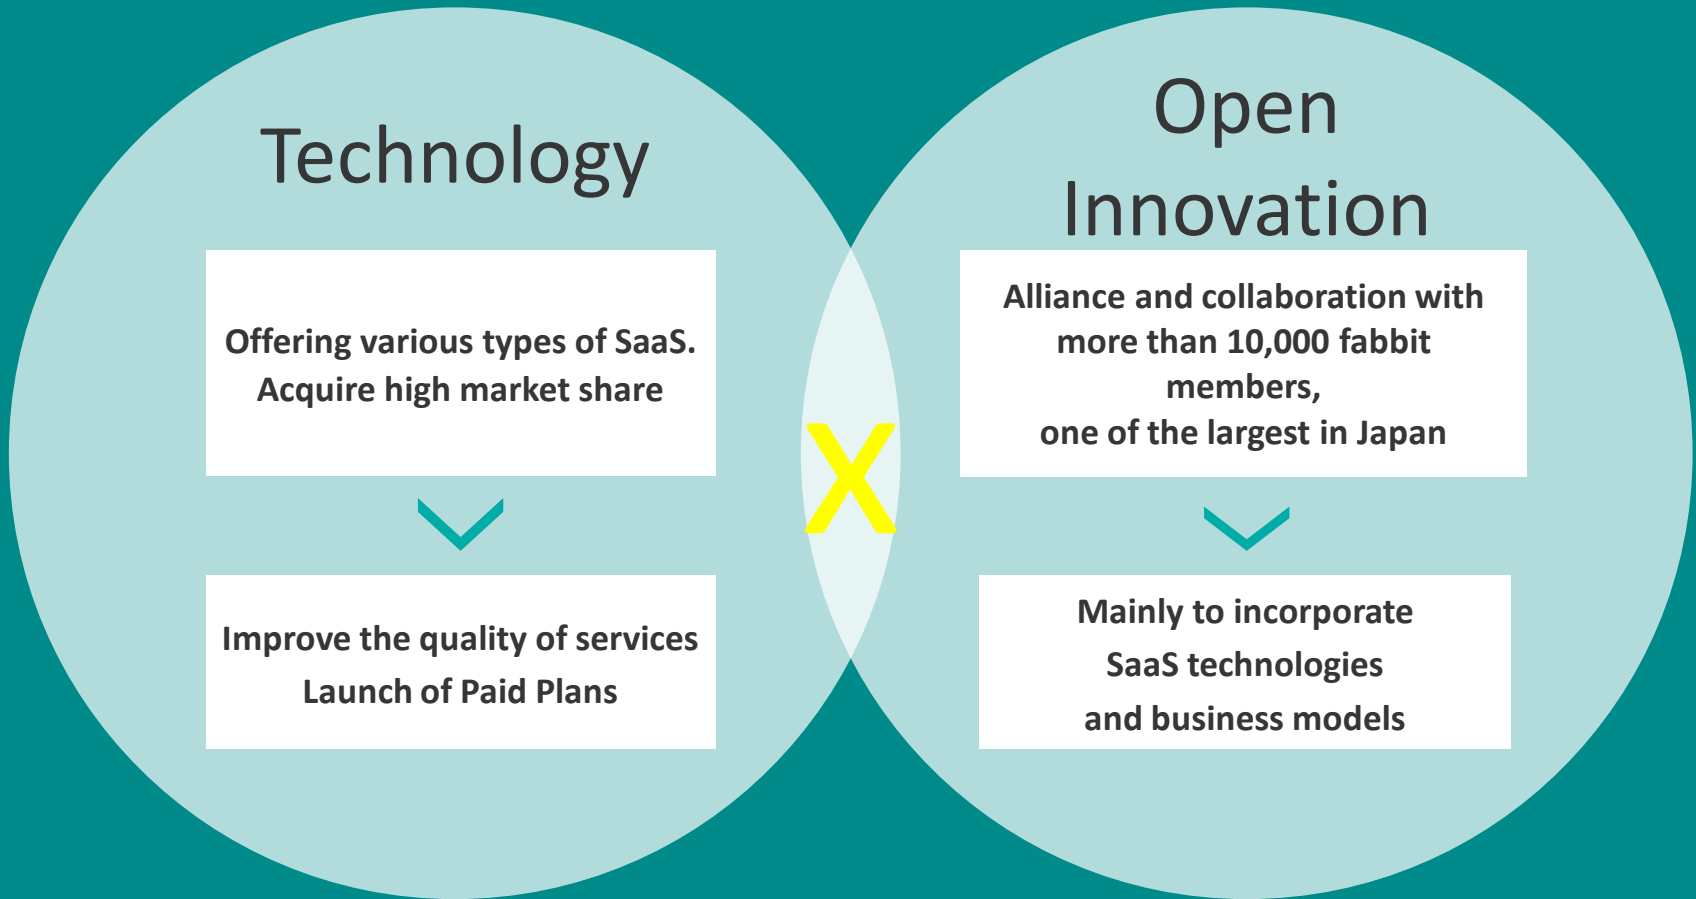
Technology

Offering various types of SaaS.
Acquire high market share

Improve the quality of services
Launch of Paid Plans

X

Open Innovation

Alliance and collaboration with more than 10,000 fabbit members,
one of the largest in Japan

Mainly to incorporate
SaaS technologies
and business models